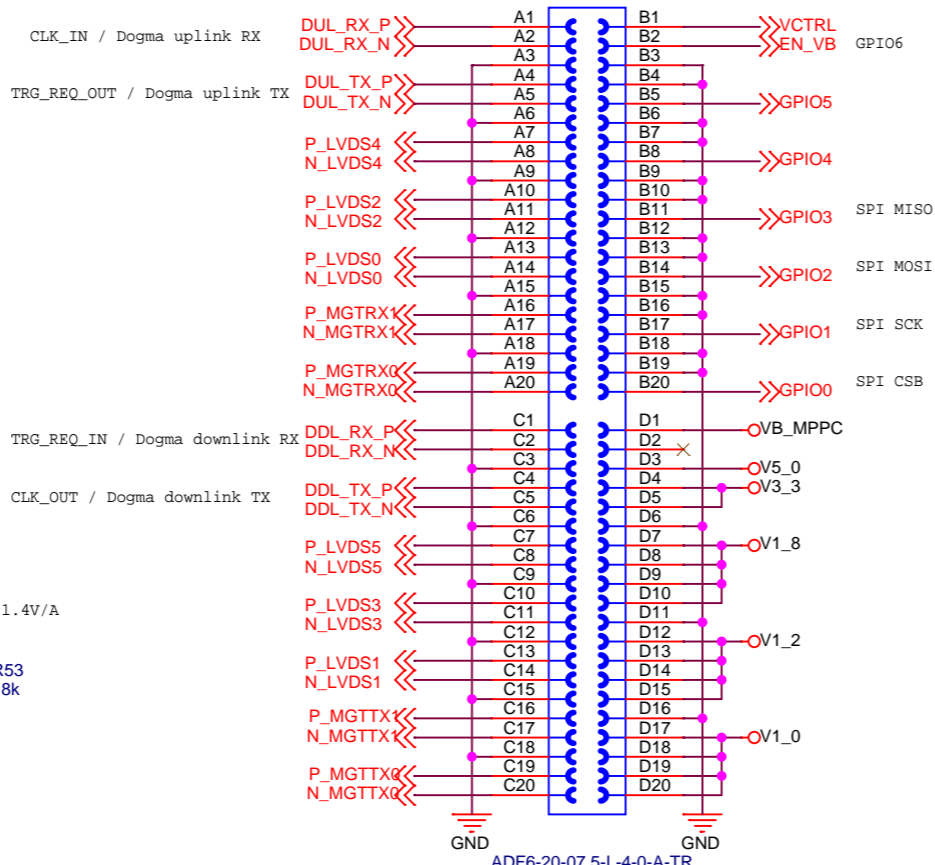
CLK_IN / Dogma uplink RX
DUL_RX_P
DUL_RX_N
A1
A2
A3
A4
A5
A6
A7
A8
A9
A10
A11
A12
A13
A14
A15
A16
A17
A18
A19
A20
B1
B2
B3
B4
B5
B6
B7
B8
B9
B10
B11
B12
B13
B14
B15
B16
B17
B18
B19
B20
VCTRL
EN_VB
GPIO6
TRG_REQ_OUT / Dogma uplink TX
DUL_TX_P
DUL_TX_N
GPIO5
P_LVDS4
N_LVDS4
GPIO4
P_LVDS2
N_LVDS2
GPIO3
SPI MISO
P_LVDS0
N_LVDS0
GPIO2
SPI MOSI
P_MGTRX1
N_MGTRX1
GPIO1
SPI SCK
P_MGTRX0
N_MGTRX0
GPIO0
SPI CSB
TRG_REQ_IN / Dogma downlink RX
DDL_RX_P
DDL_RX_N
C1
C2
C3
C4
C5
C6
C7
C8
C9
C10
C11
C12
C13
C14
C15
C16
C17
C18
C19
C20
D1
D2
D3
D4
D5
D6
D7
D8
D9
D10
D11
D12
D13
D14
D15
D16
D17
D18
D19
D20
VB_MPPC
V5_0
V3_3
CLK_OUT / Dogma downlink TX
DDL_TX_P
DDL_TX_N
P_LVDS5
N_LVDS5
V1_8
1.4V/A
P_LVDS3
N_LVDS3
V1_2
R53
8k
P_LVDS1
N_LVDS1
P_MGTTX1
N_MGTTX1
V1_0
P_MGTTX0
N_MGTTX0
GND
GND
ADF6-20-07.5-L-4-0-A-TR